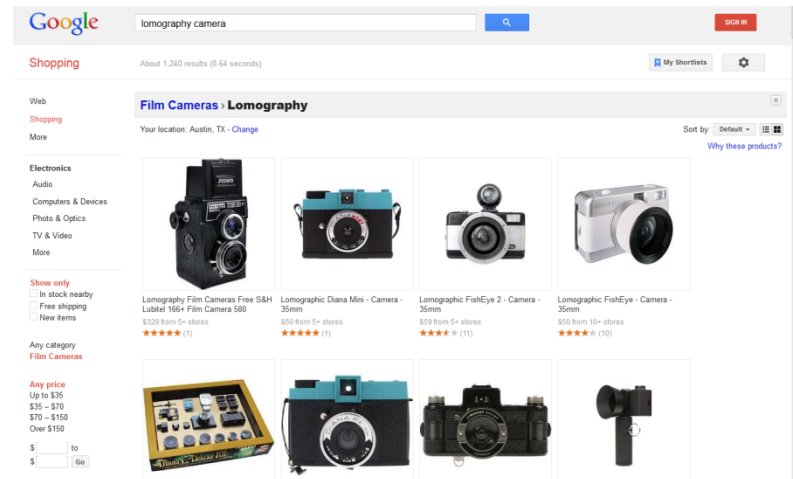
Google

lomography camera

SIGN IN

Shopping

About 1,240 results (0.64 seconds)

My Shortlists

Web
Shopping
More

Electronics
Audio
Computers & Devices
Photo & Optics
TV & Video
More

Show only
In stock nearby
Free shipping
New items

Any category
Film Cameras

Any price
Up to $35
$35 – $70
$70 – $150
Over $150
$ to
$ Go

Film Cameras › Lomography

Your location: Austin, TX - Change

Sort by: Default

Why these products?

Lomography Film Cameras Free S&H Lubitel 166+ Film Camera 580
$328 from 5+ stores
(1)

Lomographic Diana Mini - Camera - 35mm
$50 from 5+ stores
(1)

Lomographic FishEye 2 - Camera - 35mm
$59 from 5+ stores
(11)

Lomographic FishEye - Camera - 35mm
$50 from 10+ stores
(10)